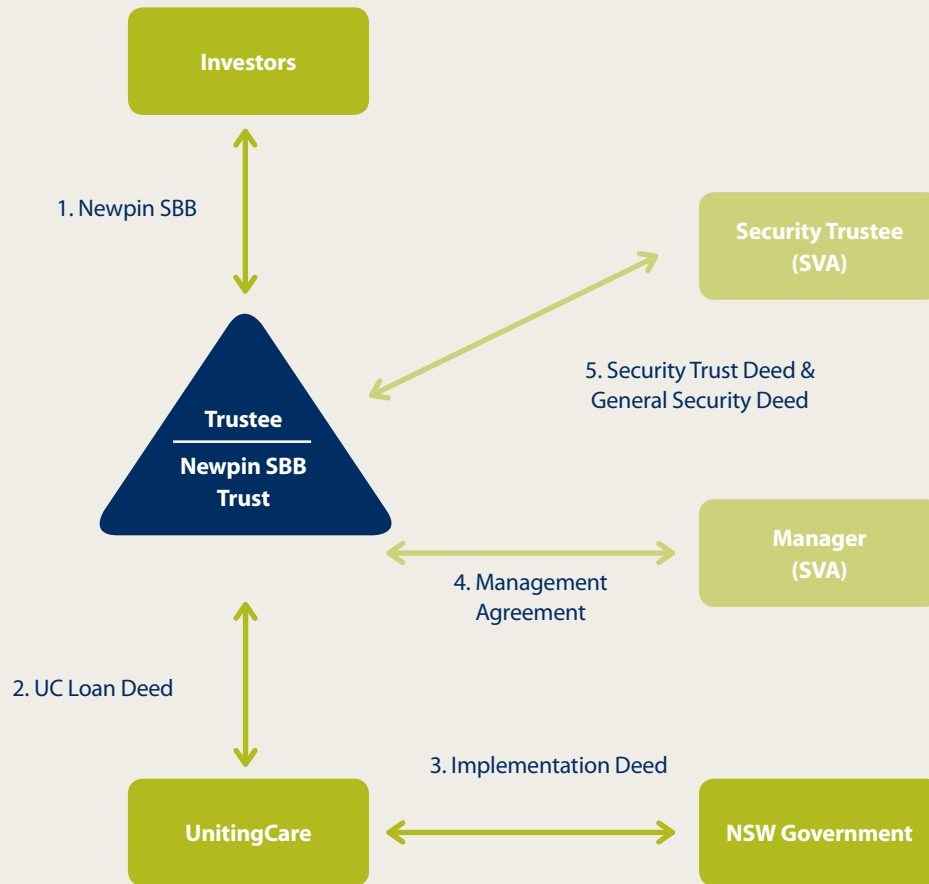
Investors

1. Newpin SBB

Security Trustee (SVA)

5. Security Trust Deed & General Security Deed

Trustee

Newpin SBB Trust

Manager (SVA)

4. Management Agreement

2. UC Loan Deed

3. Implementation Deed

UnitingCare

NSW Government